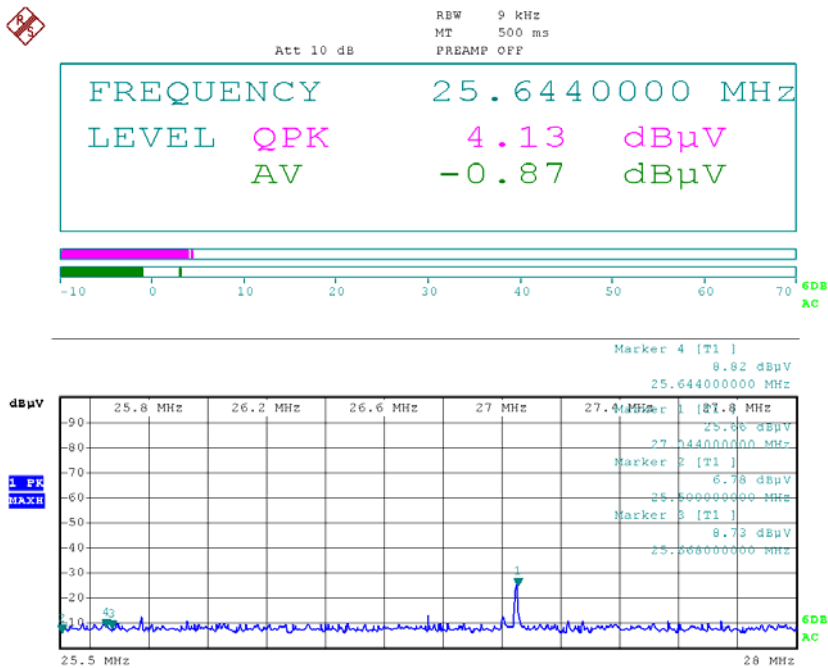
RBW 9 kHz
MT 500 ms
Att 10 dB PREAMP OFF

FREQUENCY 25.6440000 MHz
LEVEL QPK 4.13 dBµV
AV -0.87 dBµV

-10 0 10 20 30 40 50 60 70
6DB
AC

Marker 4 [T1 ]
8.82 dBµV
25.644000000 MHz

dBµV
25.8 MHz 26.2 MHz 26.6 MHz 27 MHz 27.4 MHz 27.8 MHz
Marker 1 [T1 ]
25.66 dBµV
27.044000000 MHz
Marker 2 [T1 ]
6.78 dBµV
25.500000000 MHz
Marker 3 [T1 ]
8.73 dBµV
25.668000000 MHz

90
80
70
60
50
40
30
20
10

1 PK
MAXH

1
43
2

6DB
AC

25.5 MHz 28 MHz